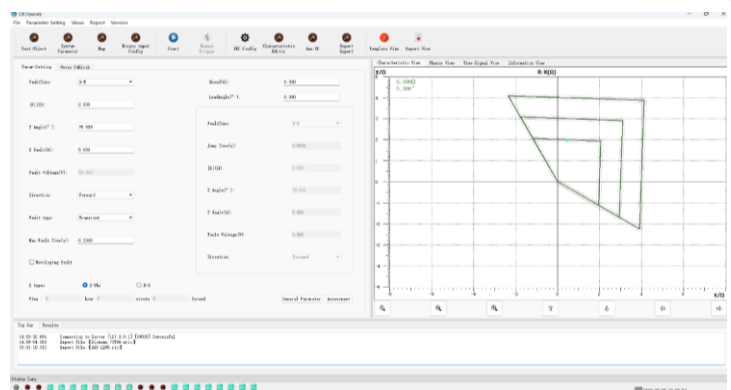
IED Operate

File Parameter Setting Views Report Version

Test Object System Parameter Map Binary Input Config Start Manual Trigger IEC Config Characteristic Editor Ana IO Export Report Template View Export View

Param Setting Sweep Publish

FaultType: A-E

IR(Ω): 0.450

X Angle(°): 70.000

X Fault(Ω): 0.450

Fault Voltage(V): 50.000

Direction: Forward

Fault type: Transient

Max.Fault Time(s): 0.1000

Developing fault

Z Input: Z-Phi R-X

Time: 0 hour: 0 minute: 0 Second

Step(Ω): 0.100

LoadAngle(°): 0.000

FaultType: A-E

Jump Time(s): 0.0000

IR(Ω): 1.000

X Angle(°): 70.000

X Fault(Ω): 1.000

Fault Voltage(V): 0.000

Direction: Forward

General Parameter Assessment

Characteristic View Phasor View Time Signal View Information View

X/Ω

R-X(Ω)

R/Ω

Tip Bar Results

14:50:32.093 Connection to Server [[1.0.0.1] [0303] Successful
14:50:54.953 Export File: [License. (TT09.mcs)]
16:01:18.253 Export File: [ABB L6NE.xls]

Status Lamp